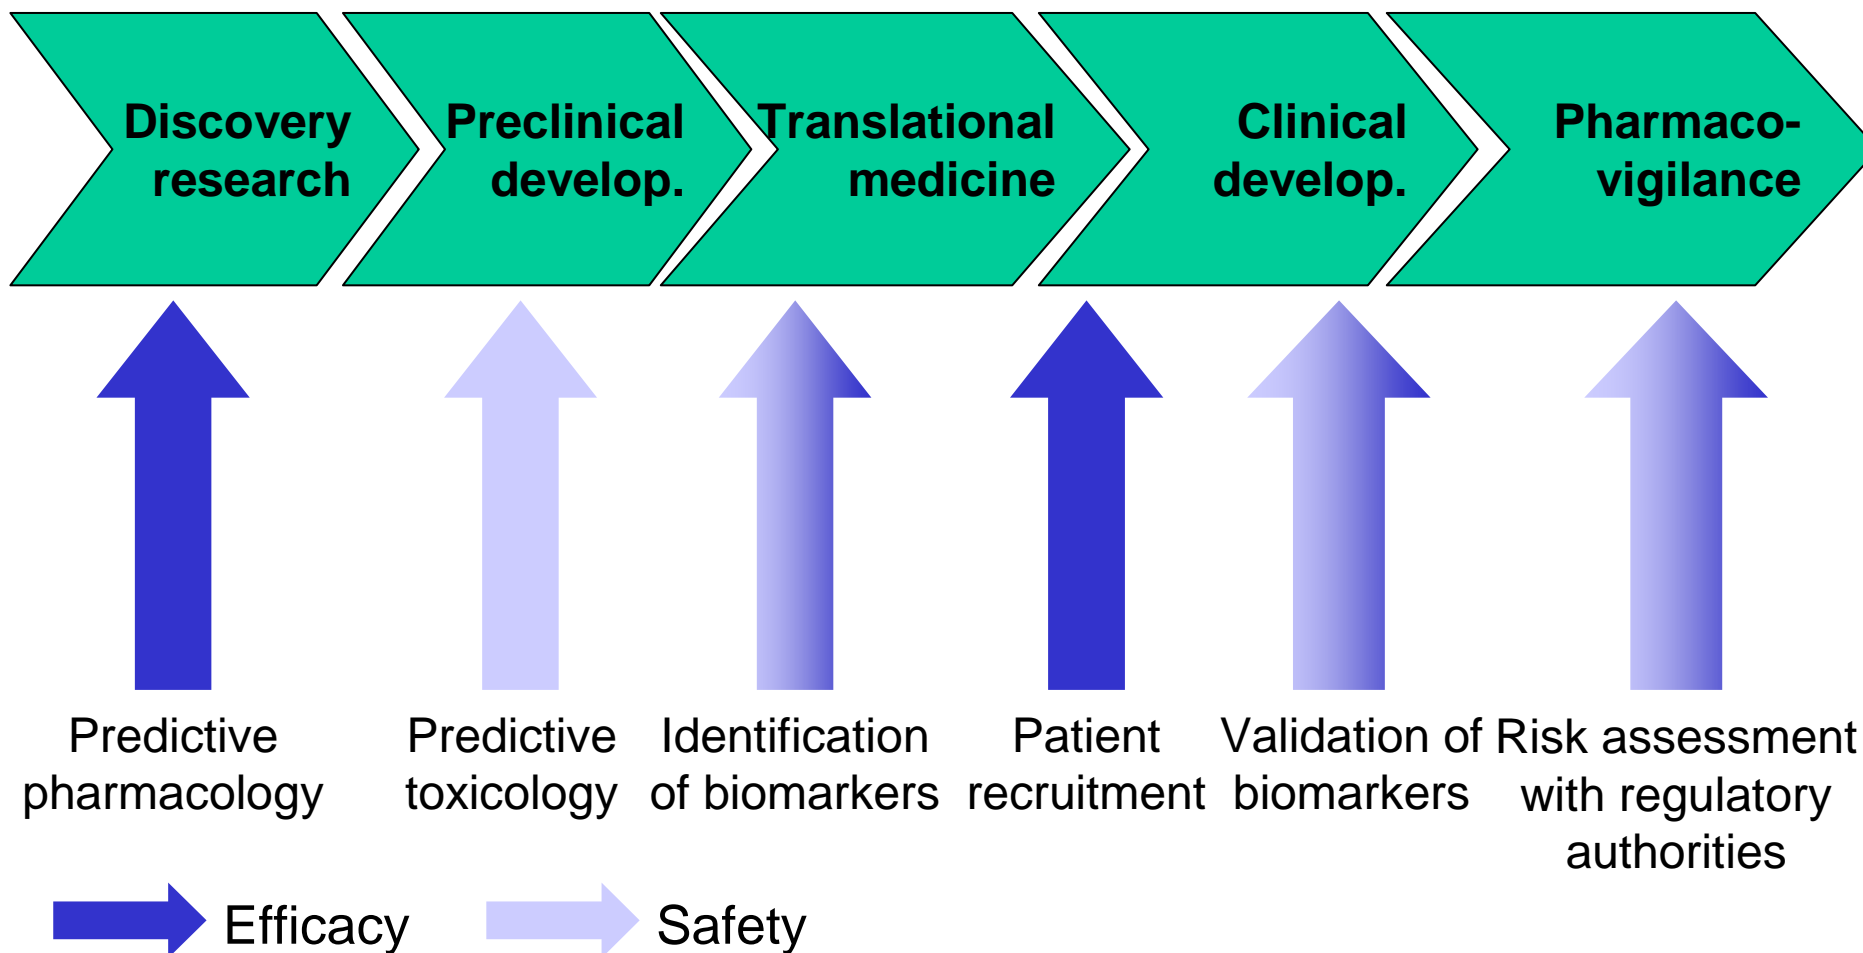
Discovery research

Preclinical develop.

Translational medicine

Clinical develop.

Pharmaco-vigilance

Predictive pharmacology

Predictive toxicology

Identification of biomarkers

Patient recruitment

Validation of biomarkers

Risk assessment with regulatory authorities

Efficacy

Safety